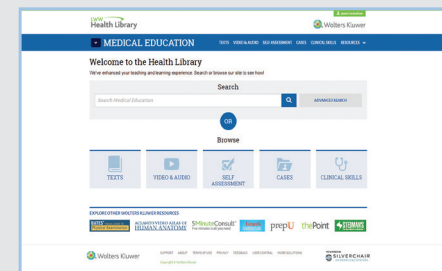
LWW Health Library

Wolters Kluwer

MEDICAL EDUCATION

TEXTS VIDEO & AUDIO SELF ASSESSMENT CASES CLINICAL SKILLS RESOURCES

Welcome to the Health Library

We've enhanced your teaching and learning experience. Search or browse our site to see how!

Search

Search Medical Education

ADVANCED SEARCH

OR

Browse

TEXTS

VIDEO & AUDIO

SELF ASSESSMENT

CASES

CLINICAL SKILLS

EXPLORE OTHER WOLTERS KLUWER RESOURCES

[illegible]

ACLAND'S VIDEO ATLAS OF HUMAN ANATOMY

5MinuteConsult

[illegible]

prepU

thePoint

STEDMAN'S

Wolters Kluwer

SUPPORT ABOUT TERMS OF USE PRIVACY TUTORIALS USER CONTROL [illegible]

Copyright © Wolters Kluwer

SILVERCHAIR